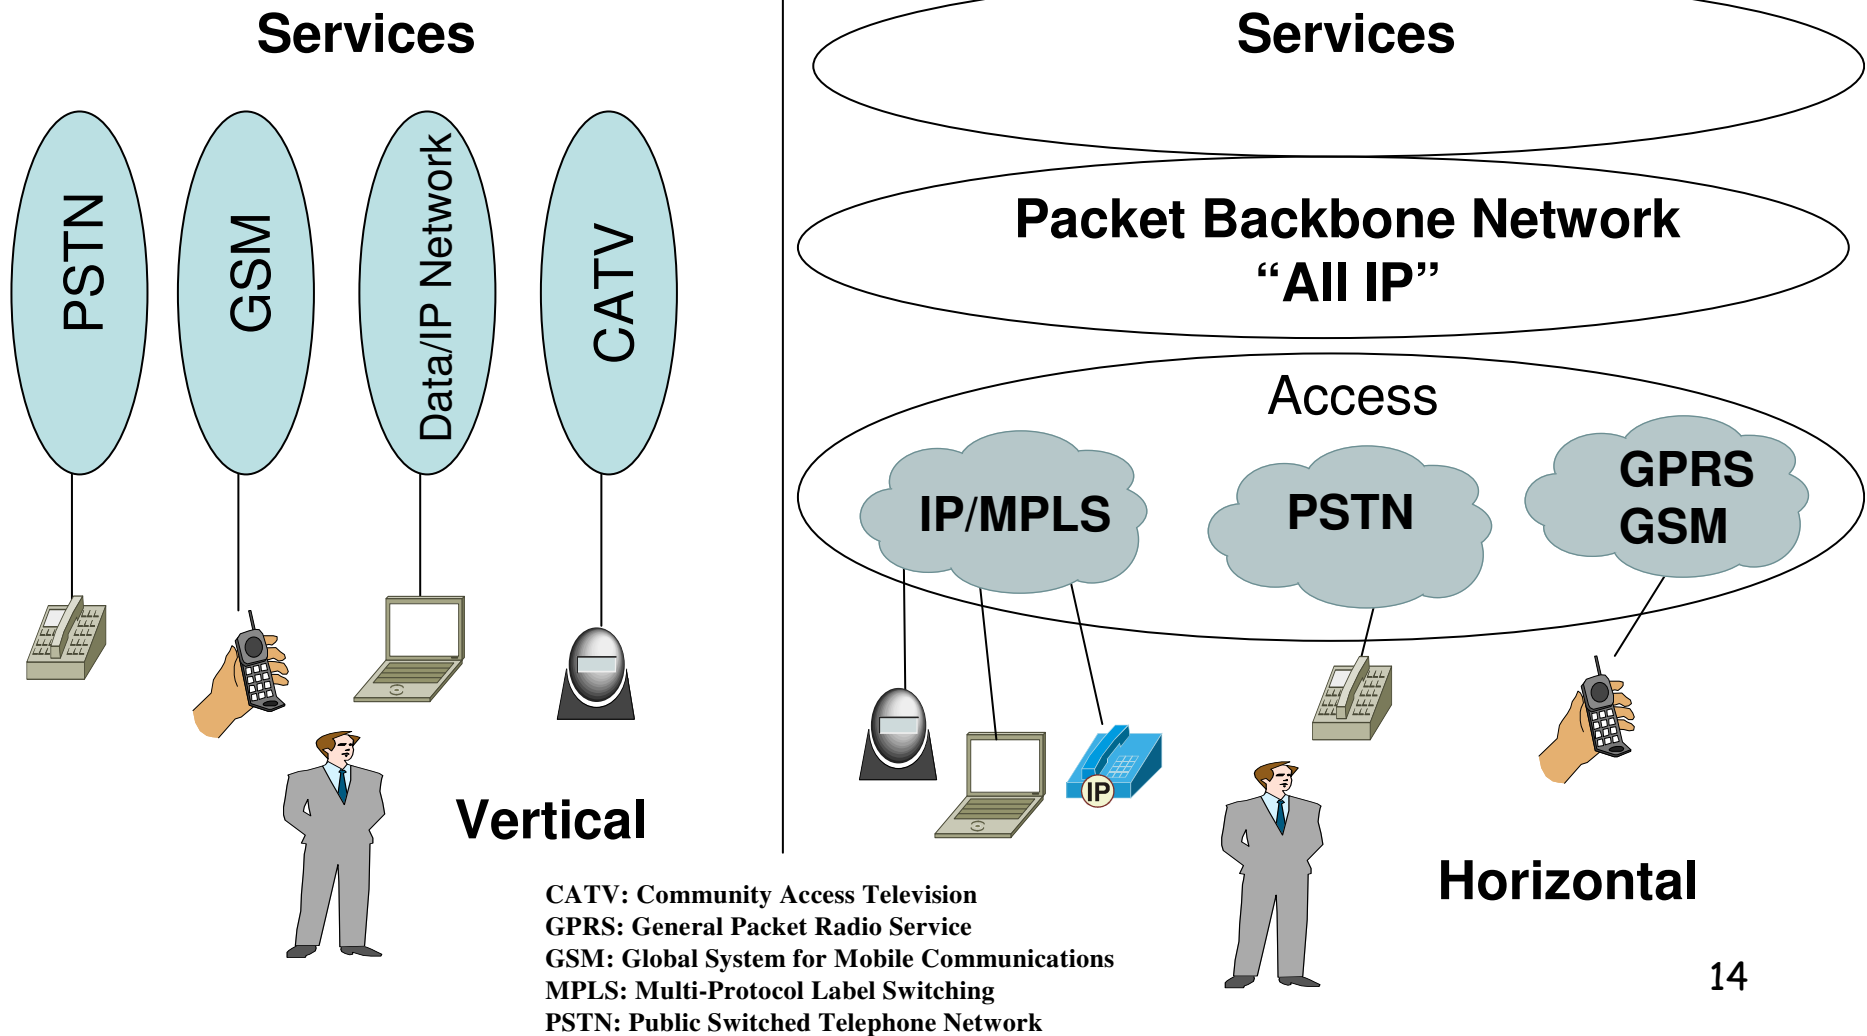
Services

PSTN

GSM

Data/IP Network

CATV

Vertical

Services

Packet Backbone Network
“All IP”

Access

IP/MPLS

PSTN

GPRS
GSM

IP

Horizontal

CATV: Community Access Television
GPRS: General Packet Radio Service
GSM: Global System for Mobile Communications
MPLS: Multi-Protocol Label Switching
PSTN: Public Switched Telephone Network

14